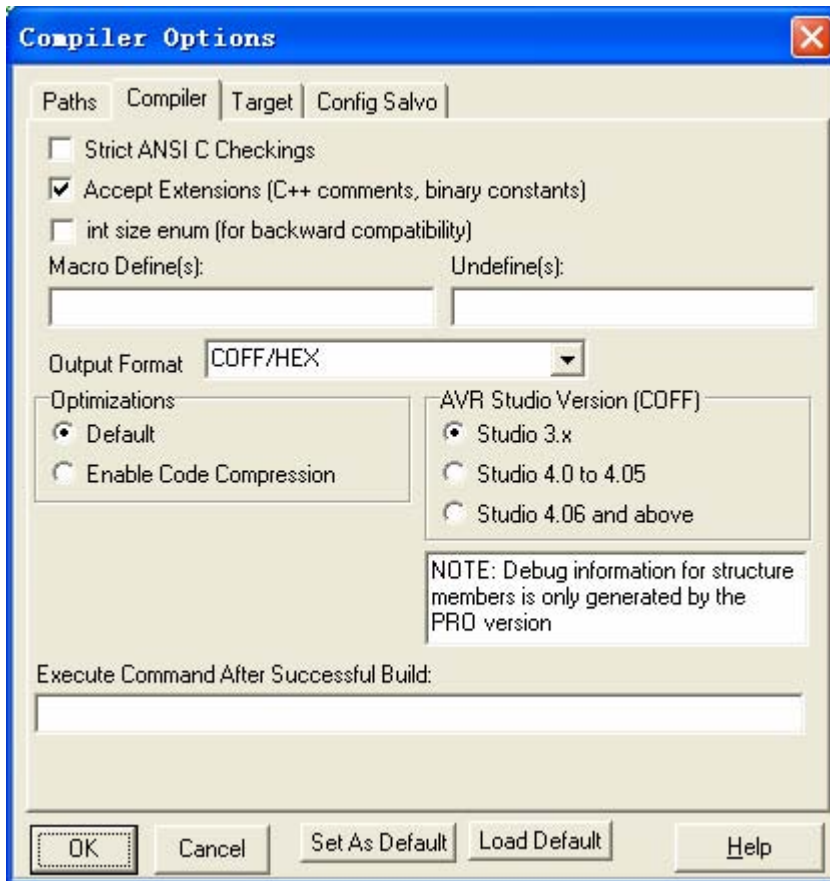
Compiler Options

Paths | Compiler | Target | Config Salvo

Strict ANSI C Checkings

Accept Extensions (C++ comments, binary constants)

int size enum (for backward compatibility)

Macro Define(s):

Undefine(s):

Output Format COFF/HEX

Optimizations

Default

Enable Code Compression

AVR Studio Version (COFF)

Studio 3.x

Studio 4.0 to 4.05

Studio 4.06 and above

NOTE: Debug information for structure members is only generated by the PRO version

Execute Command After Successful Build:

OK

Cancel

Set As Default

Load Default

Help